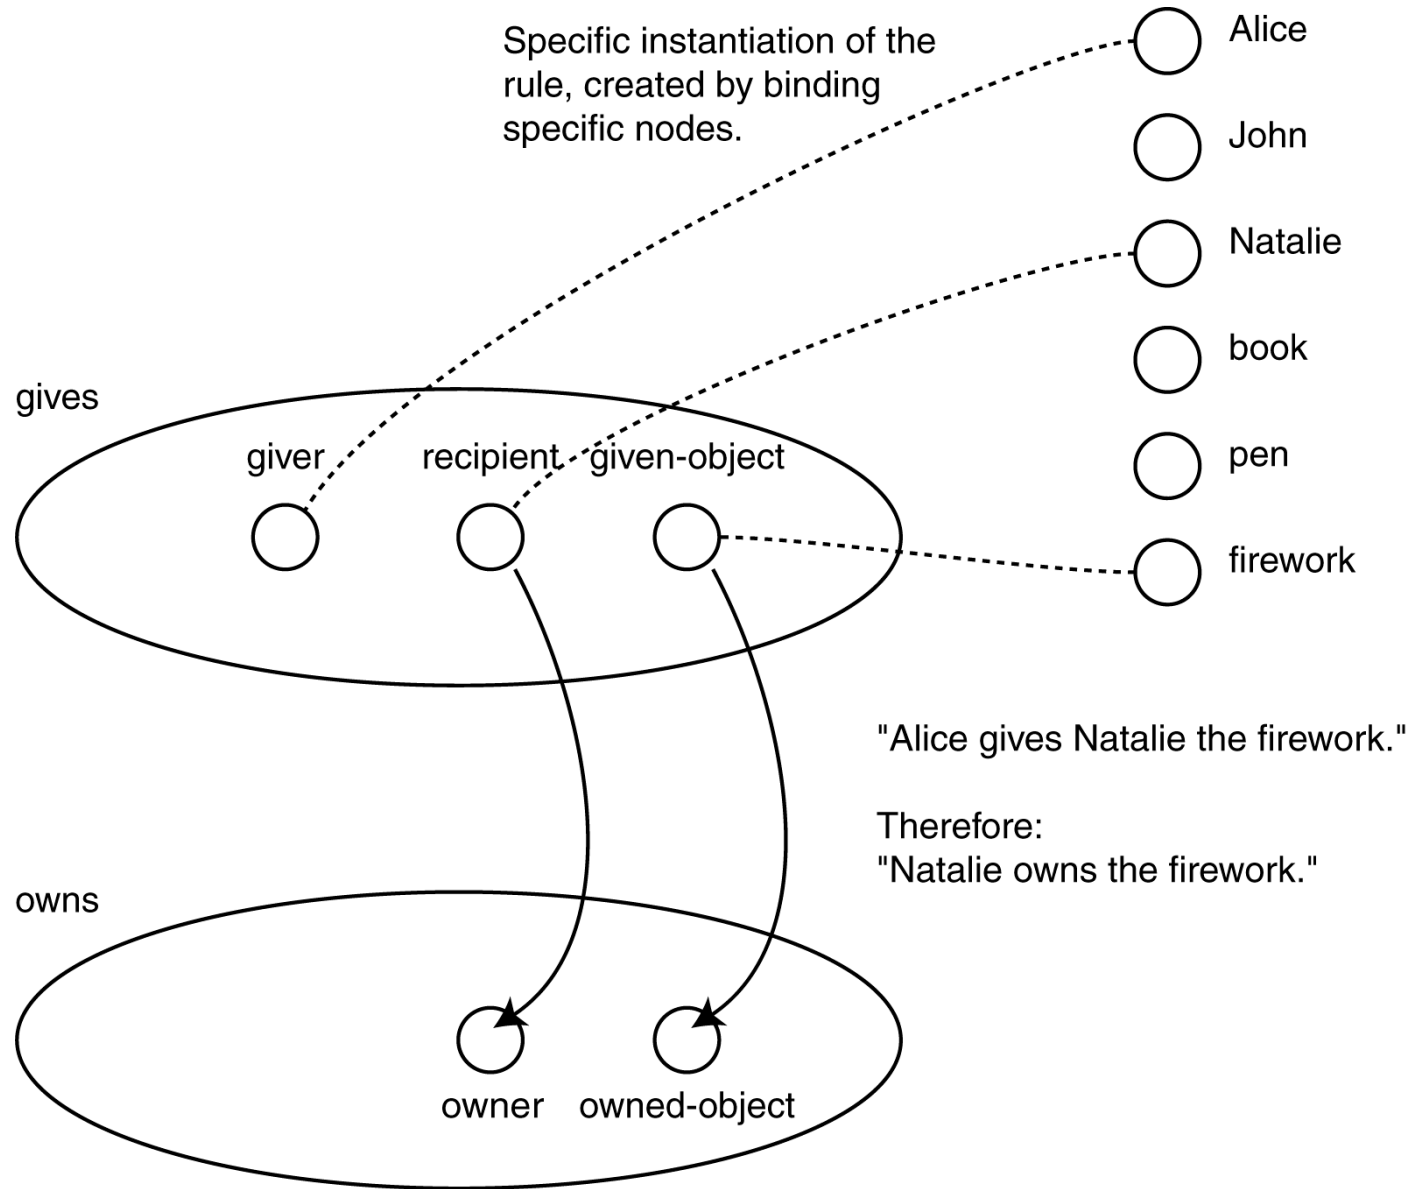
Specific instantiation of the rule, created by binding specific nodes.

Alice

John

Natalie

book

pen

firework

gives

giver

recipient

given-object

"Alice gives Natalie the firework."

Therefore:
"Natalie owns the firework."

owns

owner

owned-object